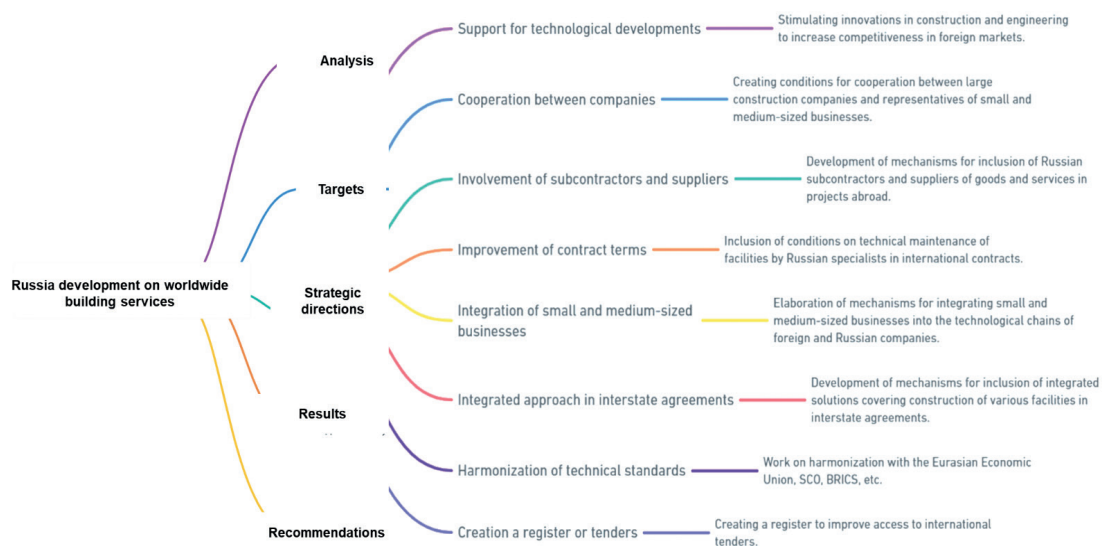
Russia development on worldwide building services

Analysis

Targets

Strategic directions

Results

Recommendations

Support for technological developments
Stimulating innovations in construction and engineering to increase competitiveness in foreign markets.

Cooperation between companies
Creating conditions for cooperation between large construction companies and representatives of small and medium-sized businesses.

Involvement of subcontractors and suppliers
Development of mechanisms for inclusion of Russian subcontractors and suppliers of goods and services in projects abroad.

Improvement of contract terms
Inclusion of conditions on technical maintenance of facilities by Russian specialists in international contracts.

Integration of small and medium-sized businesses
Elaboration of mechanisms for integrating small and medium-sized businesses into the technological chains of foreign and Russian companies.

Integrated approach in interstate agreements
Development of mechanisms for inclusion of integrated solutions covering construction of various facilities in interstate agreements.

Harmonization of technical standards
Work on harmonization with the Eurasian Economic Union, SCO, BRICS, etc.

Creation a register or tenders
Creating a register to improve access to international tenders.